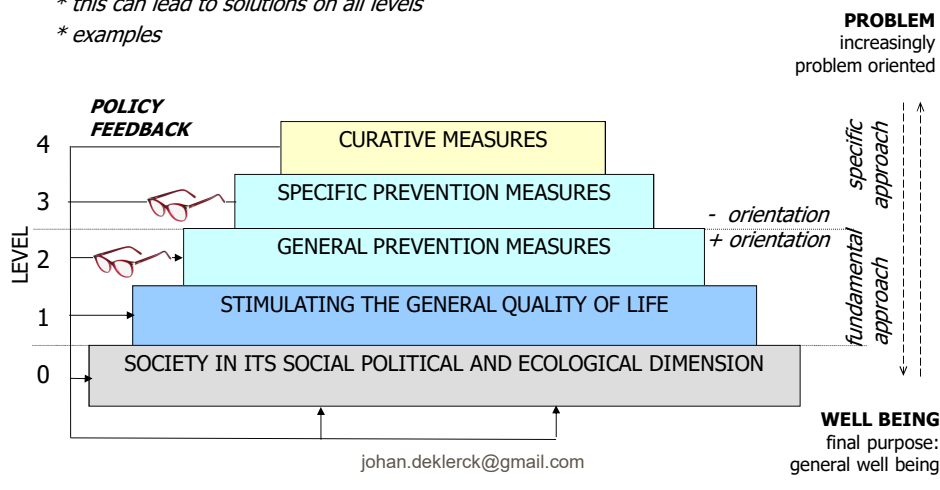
* this can lead to solutions on all levels
* examples

PROBLEM
increasingly problem oriented

POLICY FEEDBACK

4 CURATIVE MEASURES
3 SPECIFIC PREVENTION MEASURES
2 GENERAL PREVENTION MEASURES
1 STIMULATING THE GENERAL QUALITY OF LIFE
0 SOCIETY IN ITS SOCIAL POLITICAL AND ECOLOGICAL DIMENSION

LEVEL

- orientation
+ orientation

specific approach
fundamental approach

WELL BEING
final purpose: general well being

johan.deklerck@gmail.com